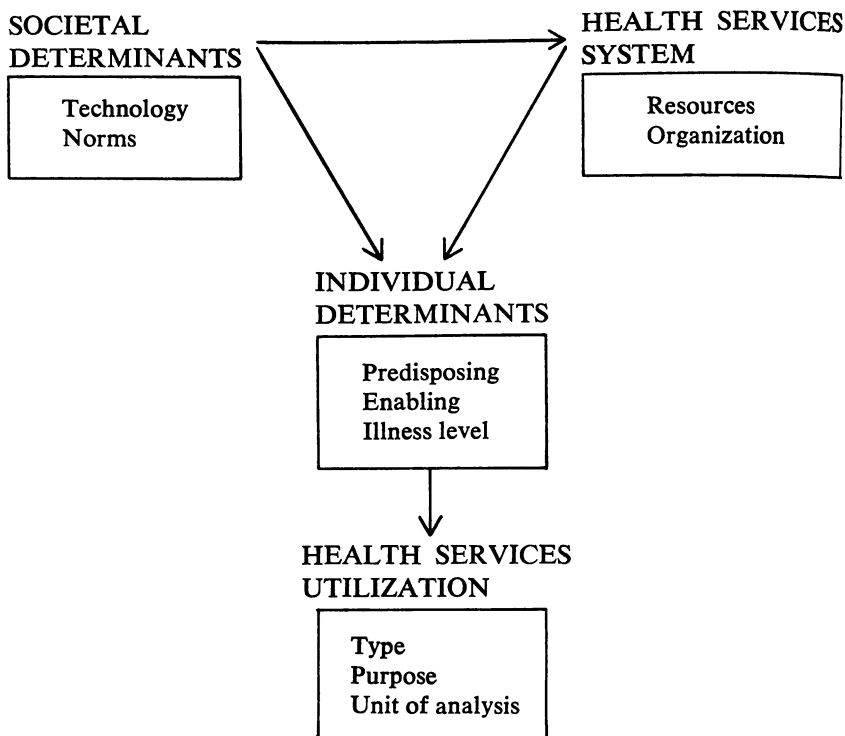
SOCIETAL DETERMINANTS

Technology
Norms

HEALTH SERVICES SYSTEM

Resources
Organization

INDIVIDUAL DETERMINANTS

Predisposing
Enabling
Illness level

HEALTH SERVICES UTILIZATION

Type
Purpose
Unit of analysis